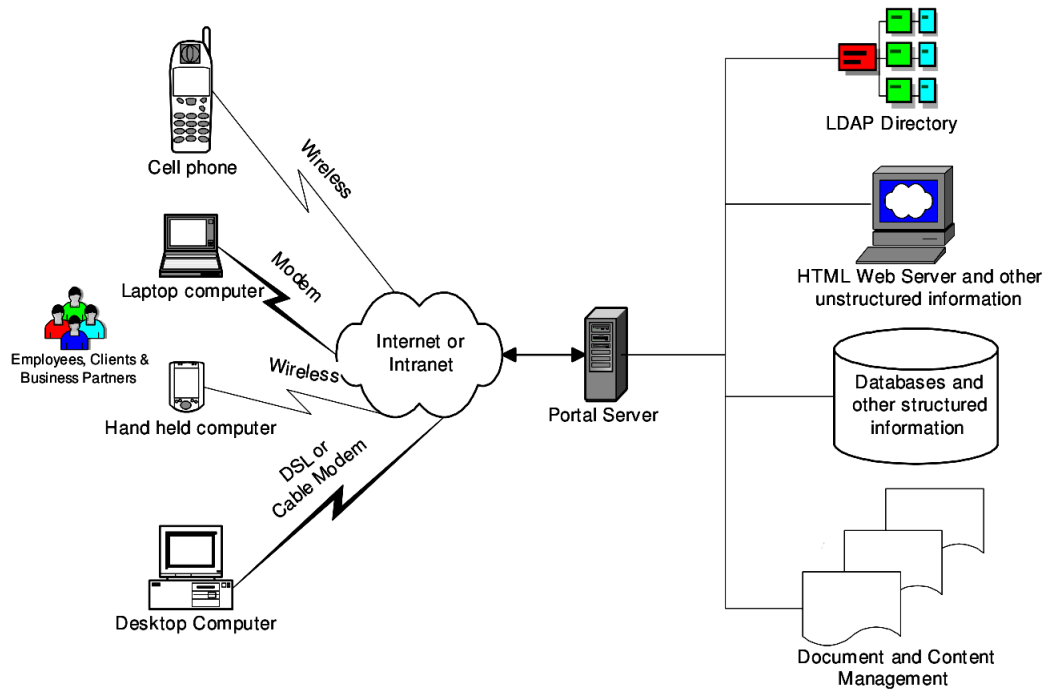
Cell phone

Wireless

Laptop computer

Modem

Employees, Clients & Business Partners

Wireless

Hand held computer

DSL or Cable Modem

Desktop Computer

Internet or Intranet

Portal Server

LDAP Directory

HTML Web Server and other unstructured information

Databases and other structured information

Document and Content Management